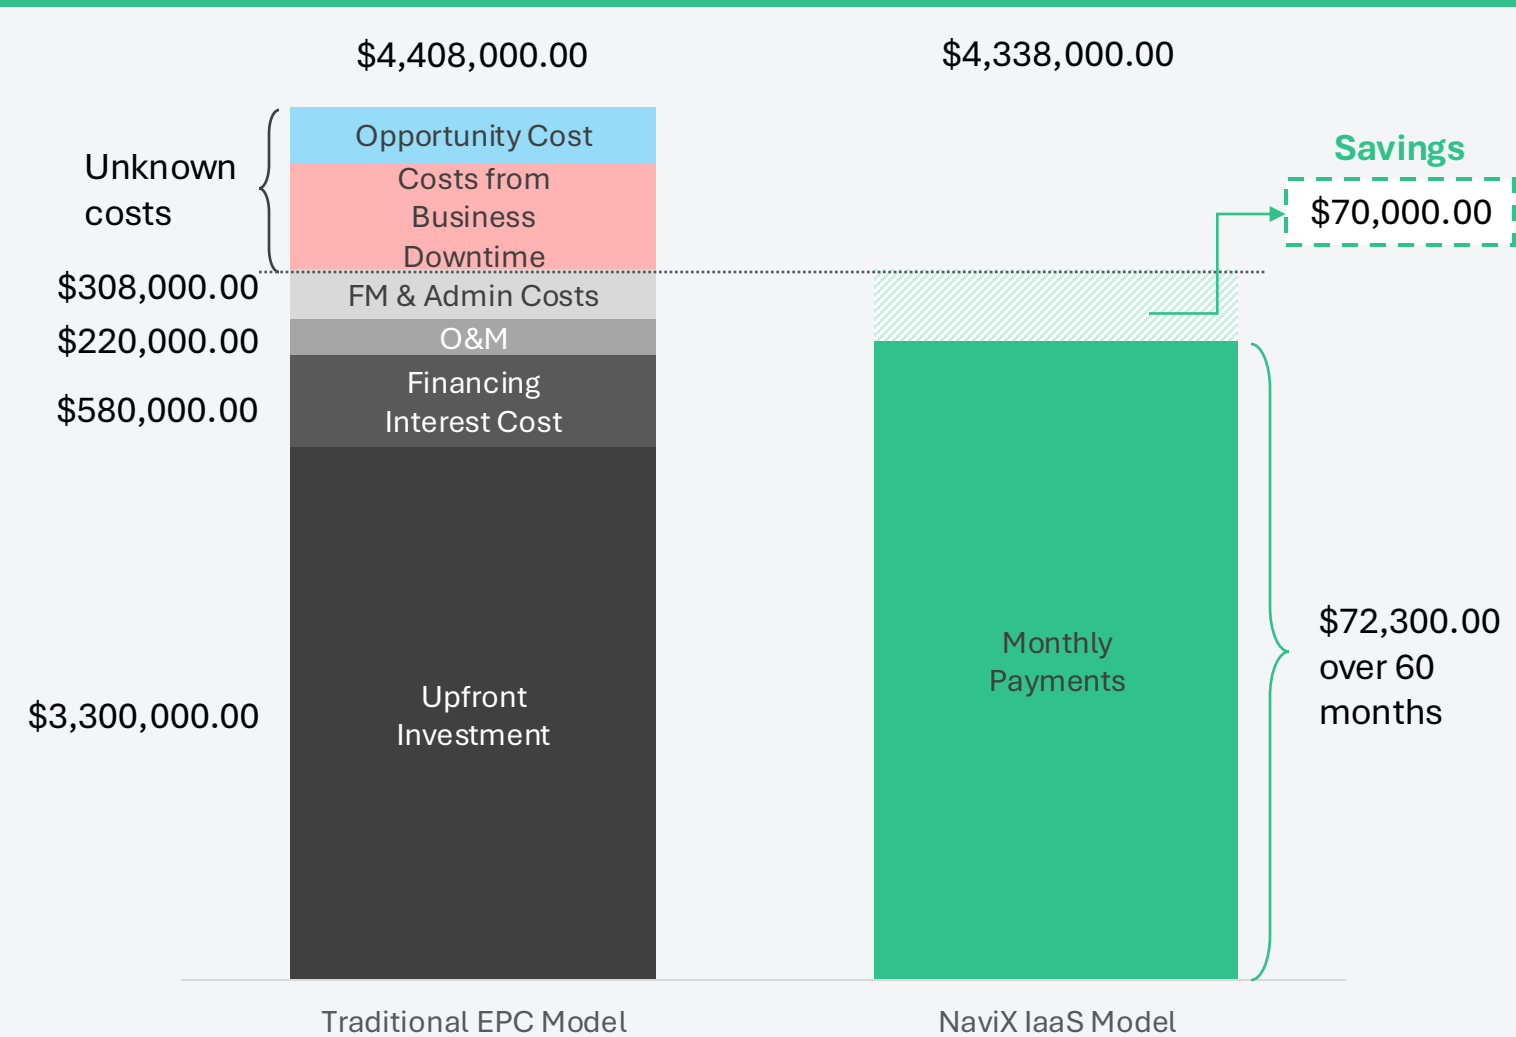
$4,408,000.00

$4,338,000.00

Unknown costs

Opportunity Cost

Costs from Business Downtime

Savings

$70,000.00

$308,000.00

FM & Admin Costs

$220,000.00

O&M

$580,000.00

Financing Interest Cost

Monthly Payments

$72,300.00 over 60 months

$3,300,000.00

Upfront Investment

Traditional EPC Model

NaviX IaaS Model